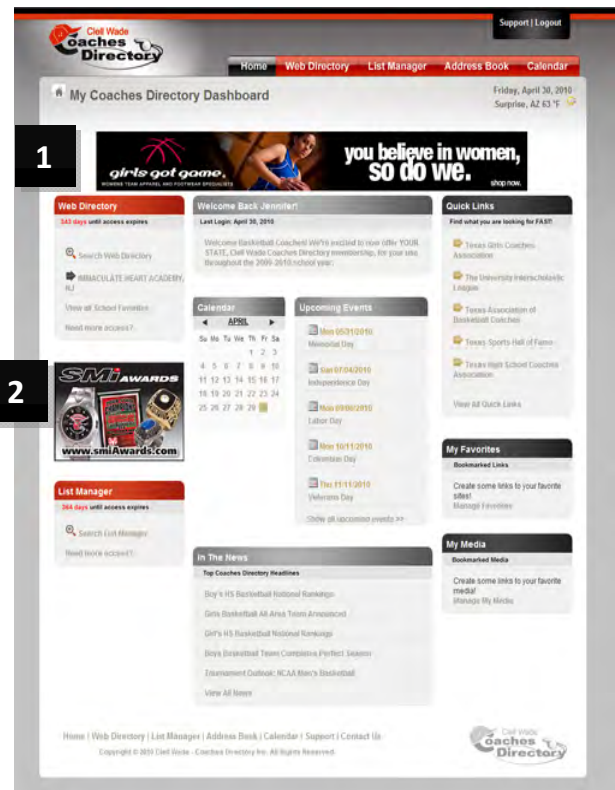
Clell Wade Coaches Directory

Support | Logout

Home | Web Directory | List Manager | Address Book | Calendar

My Coaches Directory Dashboard

Friday, April 30, 2010
Surprise, AZ 63 °F

1

girls got game. WOMENS TEAM APPAREL AND FOOTWEAR SPECIALISTS
you believe in women, so do we.
shop now.

Web Directory
543 days until access expires

Search Web Directory

IMMACULATE HEART ACADEMY, NJ

View all School Favorites

Need more access?

Welcome Back Jennifer!
Last Login: April 30, 2010

Welcome Basketball Coaches! We're excited to now offer YOUR STATE, Clell Wade Coaches Directory membership, for your use throughout the 2009-2010 school year.

Quick Links
Find what you are looking for FAST!

Texas Girls Coaches Association

The University Interscholastic League

Texas Association of Basketball Coaches

Texas Sports Hall of Fame

Texas High School Coaches Association

View All Quick Links

2

SMI AWARDS
www.smiAwards.com

Calendar
APRIL

| Su | Mo | Tu | We | Th | Fr | Sa |
|---|---|---|---|---|---|---|
| | | | | 1 | 2 | 3 |
| 4 | 5 | 6 | 7 | 8 | 9 | 10 |
| 11 | 12 | 13 | 14 | 15 | 16 | 17 |
| 18 | 19 | 20 | 21 | 22 | 23 | 24 |
| 25 | 26 | 27 | 28 | 29 | 30 | |

Upcoming Events

Mon 05/31/2010
Memorial Day

Sun 07/04/2010
Independence Day

Mon 09/06/2010
Labor Day

Mon 10/11/2010
Columbus Day

Thu 11/11/2010
Veterans Day

Show all upcoming events >>

My Favorites
Bookmarked Links
Create some links to your favorite sites!
Manage Favorites

List Manager
364 days until access expires

Search List Manager

Need more access?

My Media
Bookmarked Media
Create some links to your favorite media!
Manage My Media

In The News
Top Coaches Directory Headlines

Boy's HS Basketball National Rankings

Girls Basketball All Area Team Announced

Girl's HS Basketball National Rankings

Boys Basketball Team Completes Perfect Season

Tournament Outlook: NCAA Men's Basketball

View All News

Home | Web Directory | List Manager | Address Book | Calendar | Support | Contact Us

Copyright © 2010 Clell Wade - Coaches Directory Inc. All Rights Reserved.

Clell Wade Coaches Directory